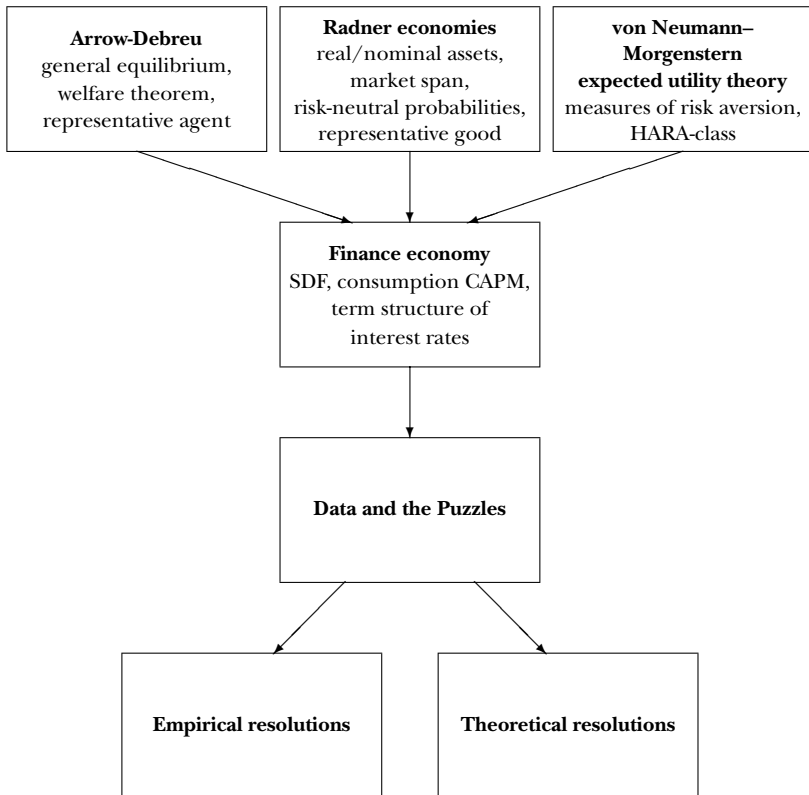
**Arrow-Debreu**
general equilibrium,
welfare theorem,
representative agent

**Radner economies**
real/nominal assets,
market span,
risk-neutral probabilities,
representative good

**von Neumann–Morgenstern expected utility theory**
measures of risk aversion,
HARA-class

**Finance economy**
SDF, consumption CAPM,
term structure of
interest rates

**Data and the Puzzles**

**Empirical resolutions**

**Theoretical resolutions**